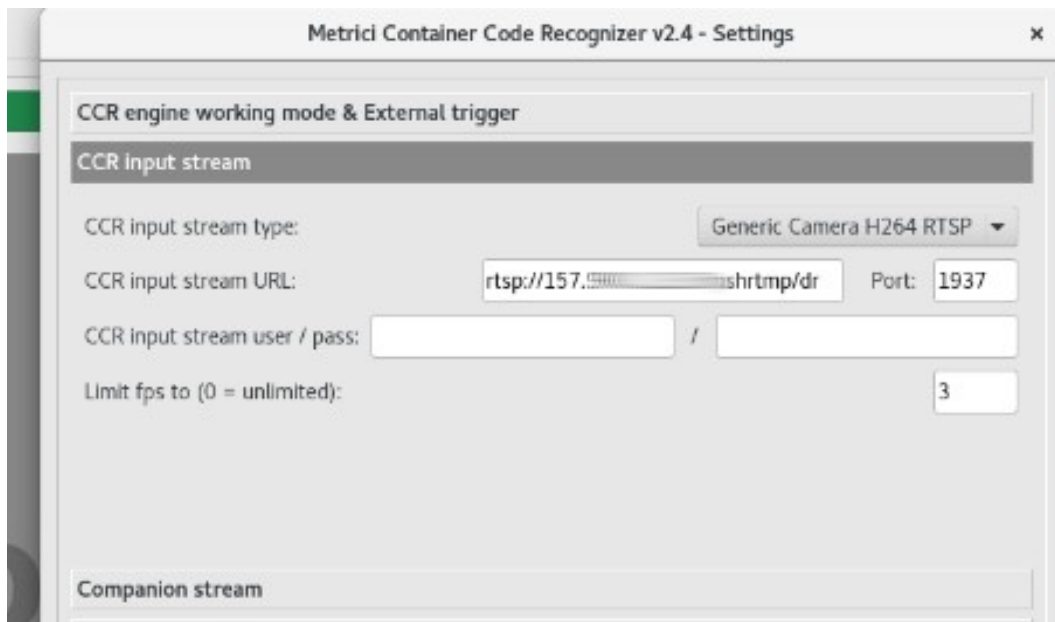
Metrici Container Code Recognizer v2.4 - Settings ×

CCR engine working mode & External trigger

CCR input stream

CCR input stream type: Generic Camera H264 RTSP

CCR input stream URL: rtsp://157.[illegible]shrtmp/dr Port: 1937

CCR input stream user / pass: /

Limit fps to (0 = unlimited): 3

Companion stream